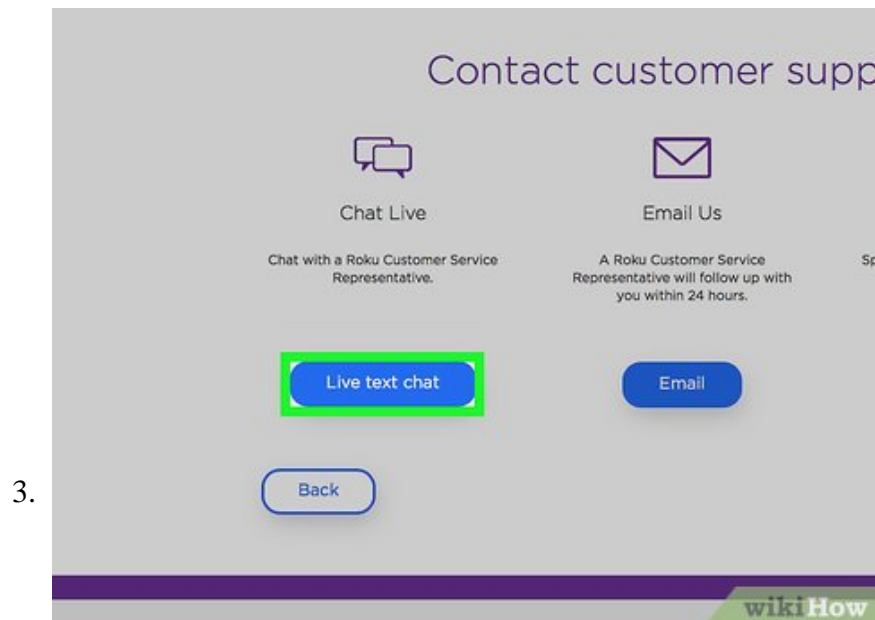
Contact customer supp

Chat Live

Chat with a Roku Customer Service Representative.

Live text chat

Email Us

A Roku Customer Service Representative will follow up with you within 24 hours.

Email

Sp

3.

Back

wikiHow